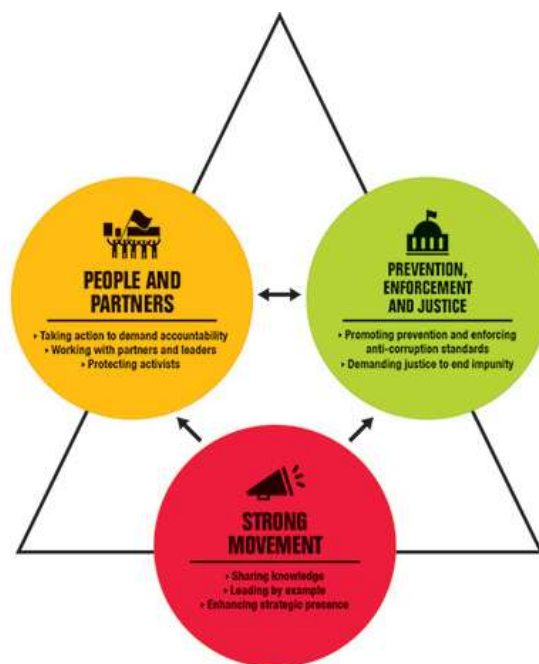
PEOPLE AND PARTNERS

• Taking action to demand accountability
• Working with partners and leaders
• Protecting activists

PREVENTION, ENFORCEMENT AND JUSTICE

• Promoting prevention and enforcing anti-corruption standards
• Demanding justice to end impunity

STRONG MOVEMENT

• Sharing knowledge
• Leading by example
• Enhancing strategic presence